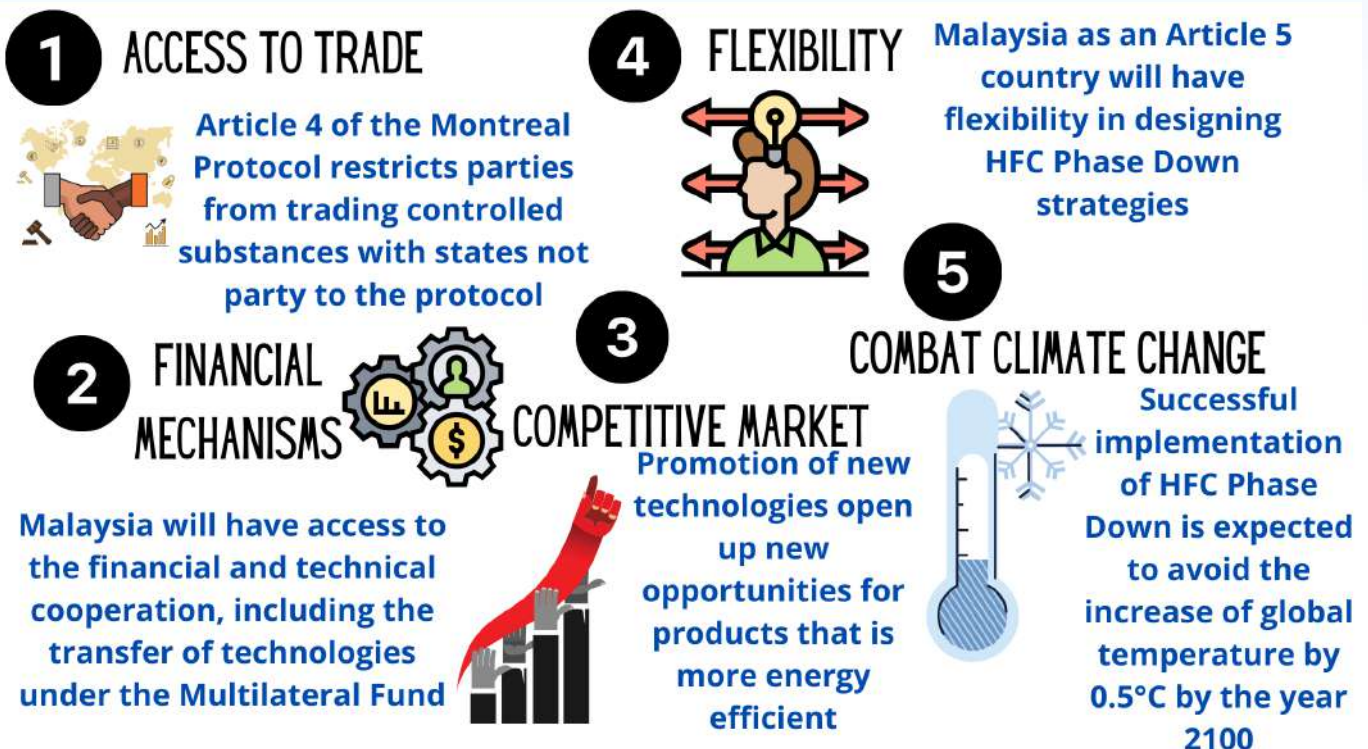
1 ACCESS TO TRADE

Article 4 of the Montreal Protocol restricts parties from trading controlled substances with states not party to the protocol

4 FLEXIBILITY

Malaysia as an Article 5 country will have flexibility in designing HFC Phase Down strategies

5

COMBAT CLIMATE CHANGE

Successful implementation of HFC Phase Down is expected to avoid the increase of global temperature by 0.5°C by the year 2100

2 FINANCIAL MECHANISMS

Malaysia will have access to the financial and technical cooperation, including the transfer of technologies under the Multilateral Fund

3

COMPETITIVE MARKET

Promotion of new technologies open up new opportunities for products that is more energy efficient